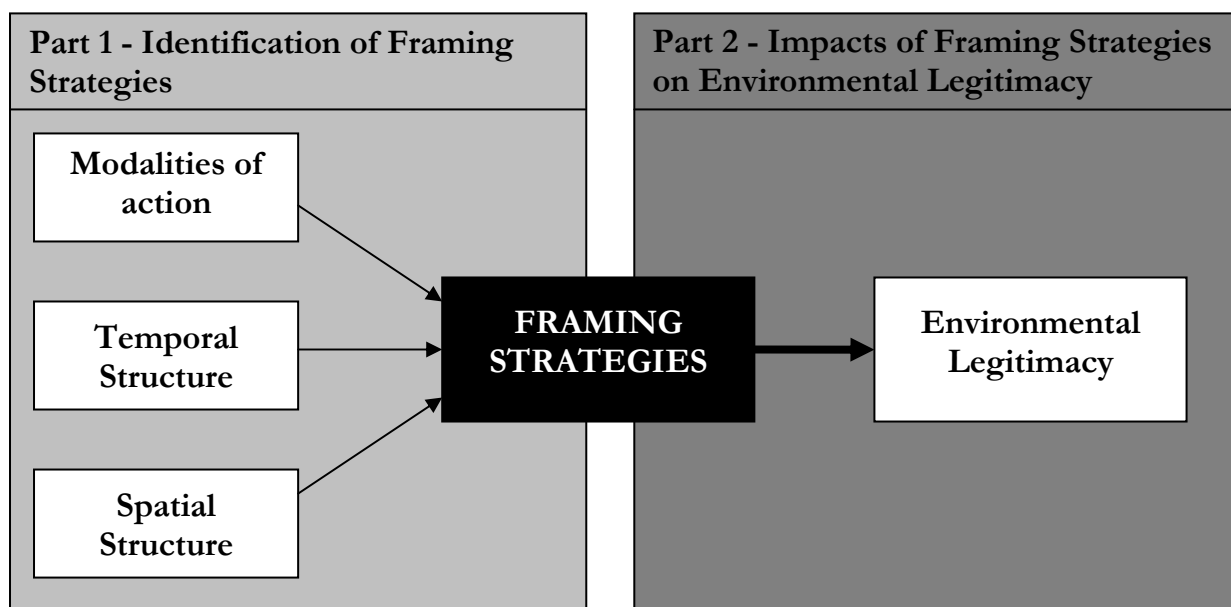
Part 1 - Identification of Framing Strategies

Part 2 - Impacts of Framing Strategies on Environmental Legitimacy

Modalities of action

Temporal Structure

Spatial Structure

FRAMING STRATEGIES

Environmental Legitimacy